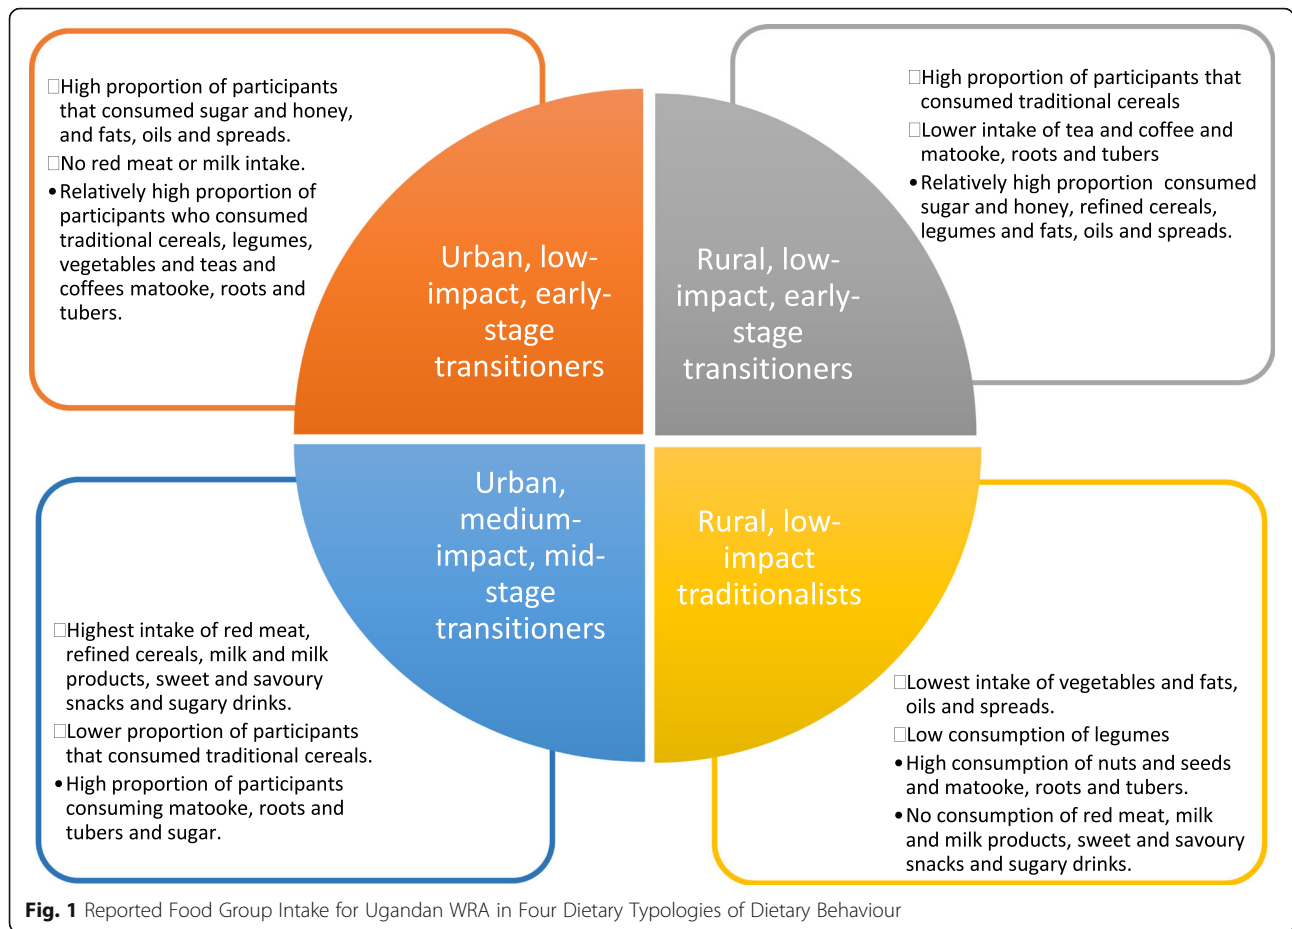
High proportion of participants that consumed sugar and honey, and fats, oils and spreads.
No red meat or milk intake.
• Relatively high proportion of participants who consumed traditional cereals, legumes, vegetables and teas and coffees matooke, roots and tubers.

High proportion of participants that consumed traditional cereals
Lower intake of tea and coffee and matooke, roots and tubers
• Relatively high proportion consumed sugar and honey, refined cereals, legumes and fats, oils and spreads.

Urban, low-impact, early-stage transitioners

Rural, low-impact, early-stage transitioners

Urban, medium-impact, mid-stage transitioners

Rural, low-impact traditionalists

Highest intake of red meat, refined cereals, milk and milk products, sweet and savoury snacks and sugary drinks.
Lower proportion of participants that consumed traditional cereals.
• High proportion of participants consuming matooke, roots and tubers and sugar.

Lowest intake of vegetables and fats, oils and spreads.
Low consumption of legumes
• High consumption of nuts and seeds and matooke, roots and tubers.
• No consumption of red meat, milk and milk products, sweet and savoury snacks and sugary drinks.

Fig. 1 Reported Food Group Intake for Ugandan WRA in Four Dietary Typologies of Dietary Behaviour